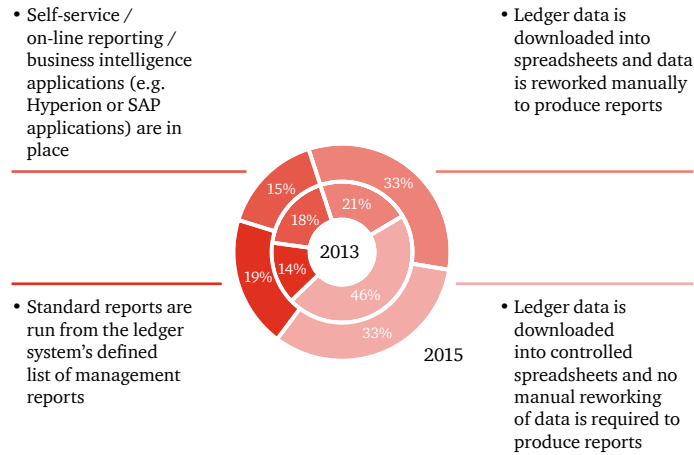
• Self-service / on-line reporting / business intelligence applications (e.g. Hyperion or SAP applications) are in place

• Ledger data is downloaded into spreadsheets and data is reworked manually to produce reports

15%

33%

18%

21%

2013

19%

14%

46%

33%

2015

• Standard reports are run from the ledger system's defined list of management reports

• Ledger data is downloaded into controlled spreadsheets and no manual reworking of data is required to produce reports